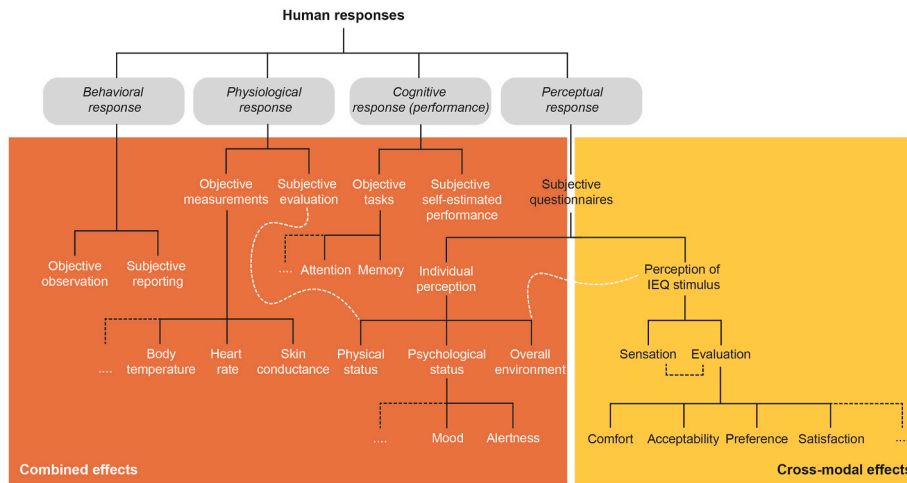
Human responses

Behavioral response

Physiological response

Cognitive response (performance)

Perceptual response

Objective observation

Subjective reporting

Objective measurements

Subjective evaluation

Objective tasks

Subjective self-estimated performance

Subjective questionnaires

.... Attention Memory

Individual perception

Perception of IEQ stimulus

.... Body temperature Heart rate Skin conductance

Physical status Psychological status Overall environment

Sensation Evaluation

.... Mood Alertness

Comfort Acceptability Preference Satisfaction ....

Combined effects

Cross-modal effects